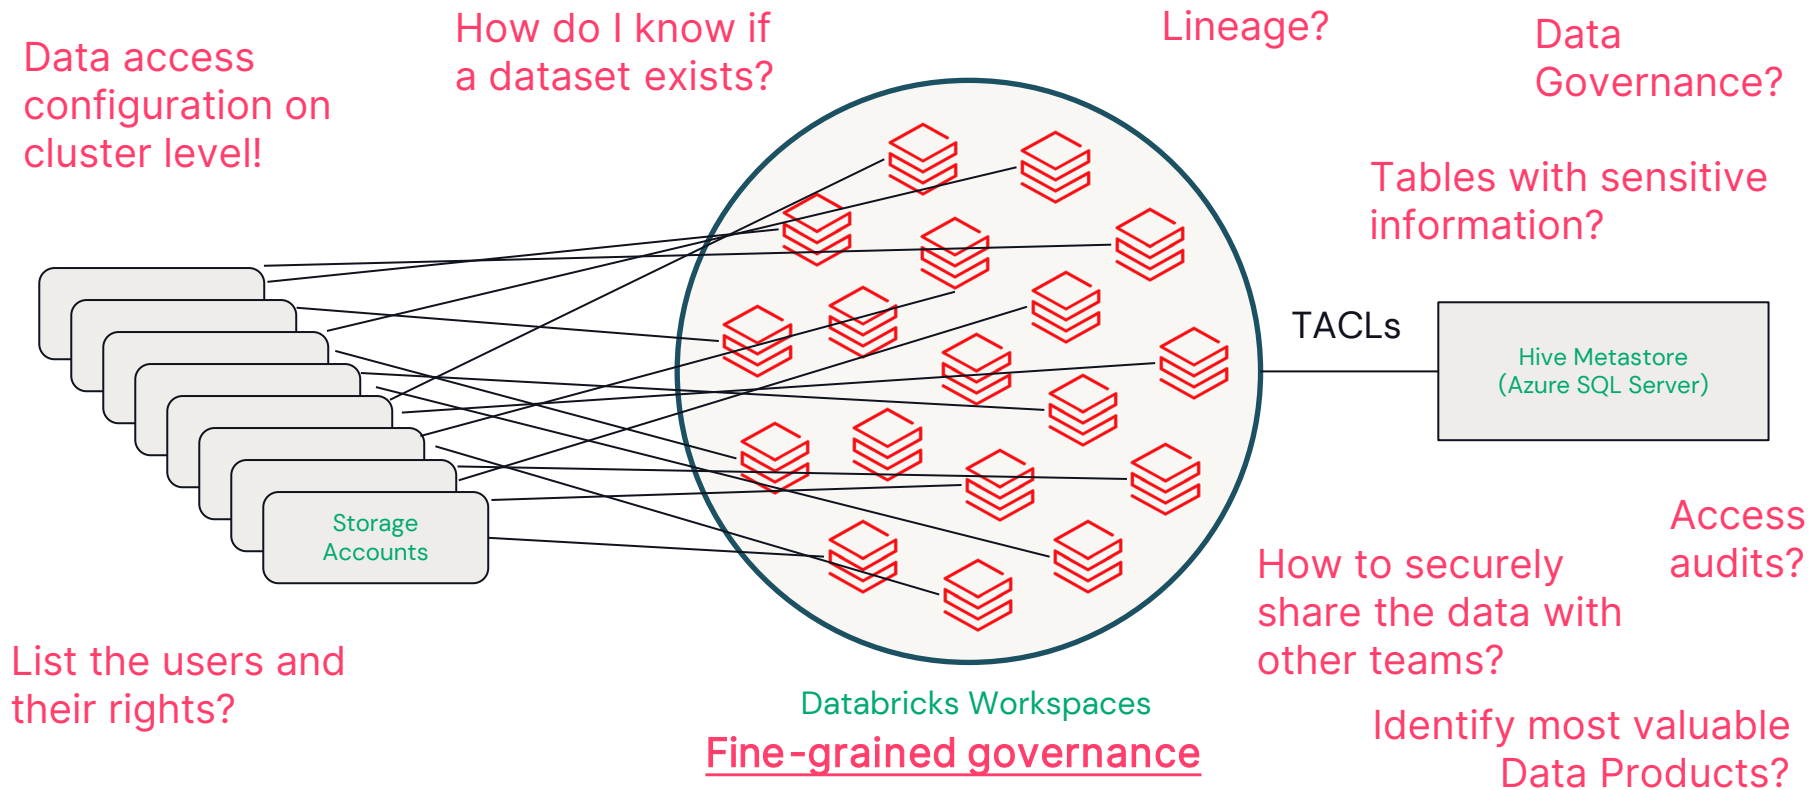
Data access configuration on cluster level!

How do I know if a dataset exists?

Lineage?

Data Governance?

Tables with sensitive information?

TACLs

Hive Metastore (Azure SQL Server)

Storage Accounts

Access audits?

How to securely share the data with other teams?

List the users and their rights?

Databricks Workspaces

Fine-grained governance

Identify most valuable Data Products?